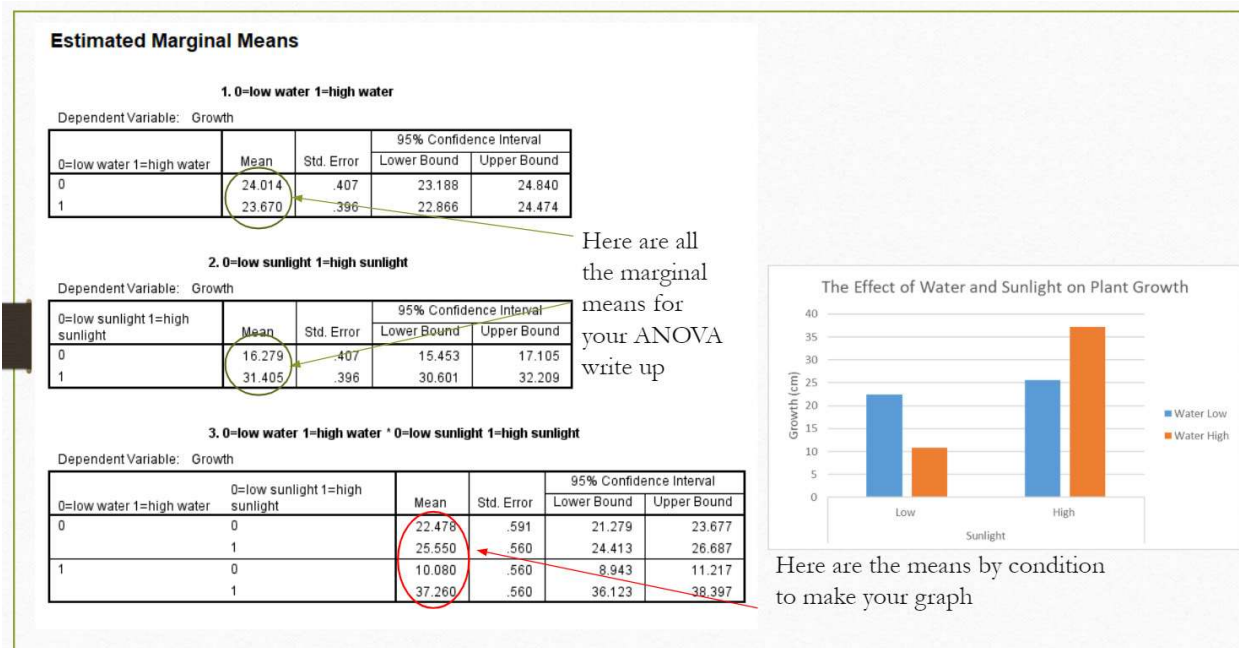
Estimated Marginal Means

1. 0=low water 1=high water

Dependent Variable: Growth

| 0=low water 1=high water | Mean | Std. Error | 95% Confidence Interval Lower Bound | 95% Confidence Interval Upper Bound |
|---|---|---|---|---|
| 0 | 24.014 | .407 | 23.188 | 24.840 |
| 1 | 23.670 | .396 | 22.866 | 24.474 |

2. 0=low sunlight 1=high sunlight

Dependent Variable: Growth

| 0=low sunlight 1=high sunlight | Mean | Std. Error | 95% Confidence Interval Lower Bound | 95% Confidence Interval Upper Bound |
|---|---|---|---|---|
| 0 | 16.279 | .407 | 15.453 | 17.105 |
| 1 | 31.405 | .396 | 30.601 | 32.209 |

Here are all the marginal means for your ANOVA write up

3. 0=low water 1=high water * 0=low sunlight 1=high sunlight

Dependent Variable: Growth

| 0=low water 1=high water | 0=low sunlight 1=high sunlight | Mean | Std. Error | 95% Confidence Interval Lower Bound | 95% Confidence Interval Upper Bound |
|---|---|---|---|---|---|
| 0 | 0 | 22.478 | .591 | 21.279 | 23.677 |
| | 1 | 25.550 | .560 | 24.413 | 26.687 |
| 1 | 0 | 10.080 | .560 | 8.943 | 11.217 |
| | 1 | 37.260 | .560 | 36.123 | 38.397 |

The Effect of Water and Sunlight on Plant Growth

40
35
30
25
20
15
10
5
0

Growth (cm)

Low
High
Sunlight

Water Low
Water High

Here are the means by condition to make your graph